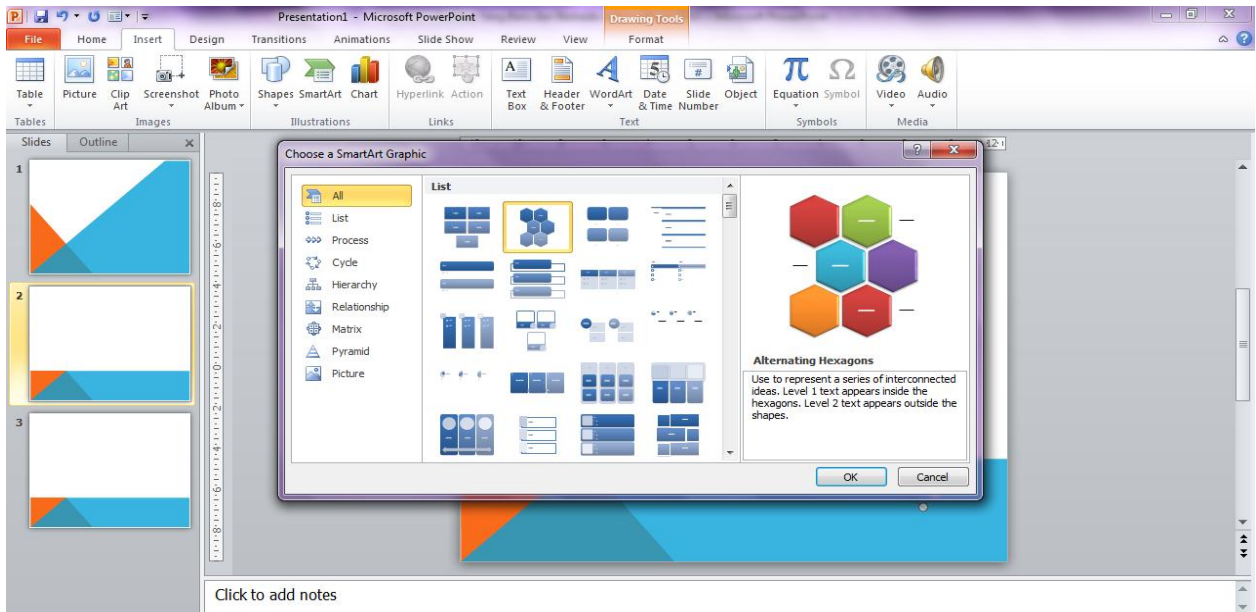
Presentation1 - Microsoft PowerPoint

Drawing Tools

File Home Insert Design Transitions Animations Slide Show Review View Format

Table
Tables

Picture Clip Art Screenshot Photo Album
Images

Shapes SmartArt Chart
Illustrations

Hyperlink Action
Links

Text Box Header & Footer WordArt Date & Time Slide Number Object
Text

Equation Symbol
Symbols

Video Audio
Media

Slides Outline

1

2

3

Choose a SmartArt Graphic

All
List
Process
Cycle
Hierarchy
Relationship
Matrix
Pyramid
Picture

List

Alternating Hexagons

Use to represent a series of interconnected ideas. Level 1 text appears inside the hexagons. Level 2 text appears outside the shapes.

OK Cancel

Click to add notes